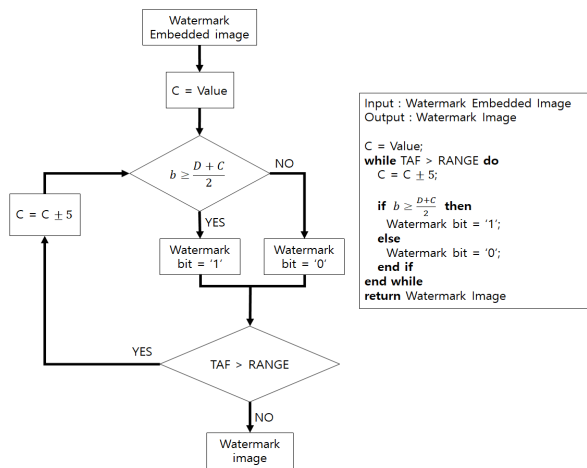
Watermark Embedded image

C = Value

$b \geq \frac{D+C}{2}$

NO

YES

C = C $\pm$ 5

Watermark bit = '1'

Watermark bit = '0'

YES

TAF > RANGE

NO

Watermark image

Input : Watermark Embedded Image
Output : Watermark Image

C = Value;
while TAF > RANGE do
C = C $\pm$ 5;

if $b \geq \frac{D+C}{2}$ then
Watermark bit = '1';
else
Watermark bit = '0';
end if
end while
return Watermark Image